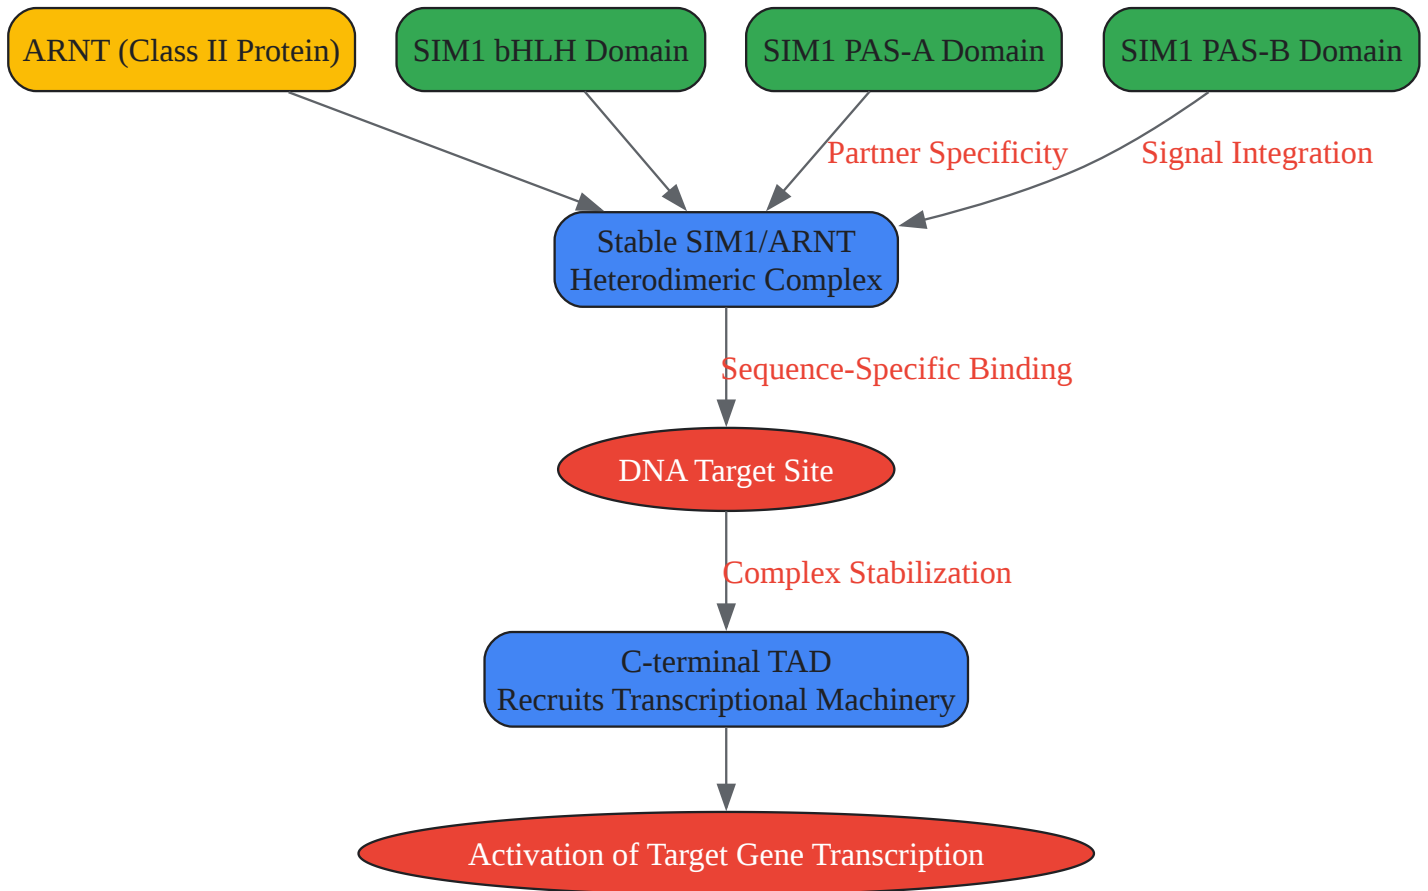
ARNT (Class II Protein)

SIM1 bHLH Domain

SIM1 PAS-A Domain

SIM1 PAS-B Domain

Partner Specificity

Signal Integration

Stable SIM1/ARNT Heterodimeric Complex

Sequence-Specific Binding

DNA Target Site

Complex Stabilization

C-terminal TAD Recruits Transcriptional Machinery

Activation of Target Gene Transcription